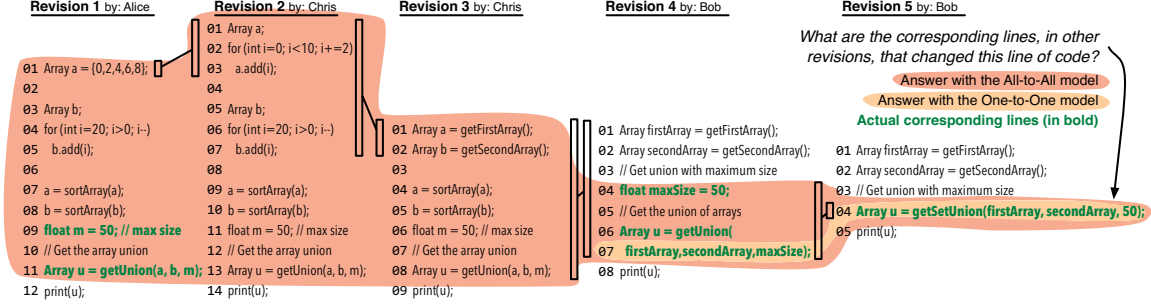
**Revision 1** by: Alice

01 Array a = {0,2,4,6,8};
02
03 Array b;
04 for (int i=20; i>0; i--)
05 b.add(i);
06
07 a = sortArray(a);
08 b = sortArray(b);
09 **float m = 50; // max size**
10 // Get the array union
11 **Array u = getUnion(a, b, m);**
12 print(u);

**Revision 2** by: Chris

01 Array a;
02 for (int i=0; i<10; i+=2)
03 a.add(i);
04
05 Array b;
06 for (int i=20; i>0; i--)
07 b.add(i);
08
09 a = sortArray(a);
10 b = sortArray(b);
11 float m = 50; // max size
12 // Get the array union
13 Array u = getUnion(a, b, m);
14 print(u);

**Revision 3** by: Chris

01 Array a = getFirstArray();
02 Array b = getSecondArray();
03
04 a = sortArray(a);
05 b = sortArray(b);
06 float m = 50; // max size
07 // Get the array union
08 Array u = getUnion(a, b, m);
09 print(u);

**Revision 4** by: Bob

01 Array firstArray = getFirstArray();
02 Array secondArray = getSecondArray();
03 // Get union with maximum size
04 **float maxSize = 50;**
05 // Get the union of arrays
06 **Array u = getUnion(**
07 **firstArray,secondArray,maxSize);**
08 print(u);

**Revision 5** by: Bob

What are the corresponding lines, in other revisions, that changed this line of code?

Answer with the All-to-All model
Answer with the One-to-One model
**Actual corresponding lines (in bold)**

01 Array firstArray = getFirstArray();
02 Array secondArray = getSecondArray();
03 // Get union with maximum size
04 **Array u = getSetUnion(firstArray, secondArray, 50);**
05 print(u);